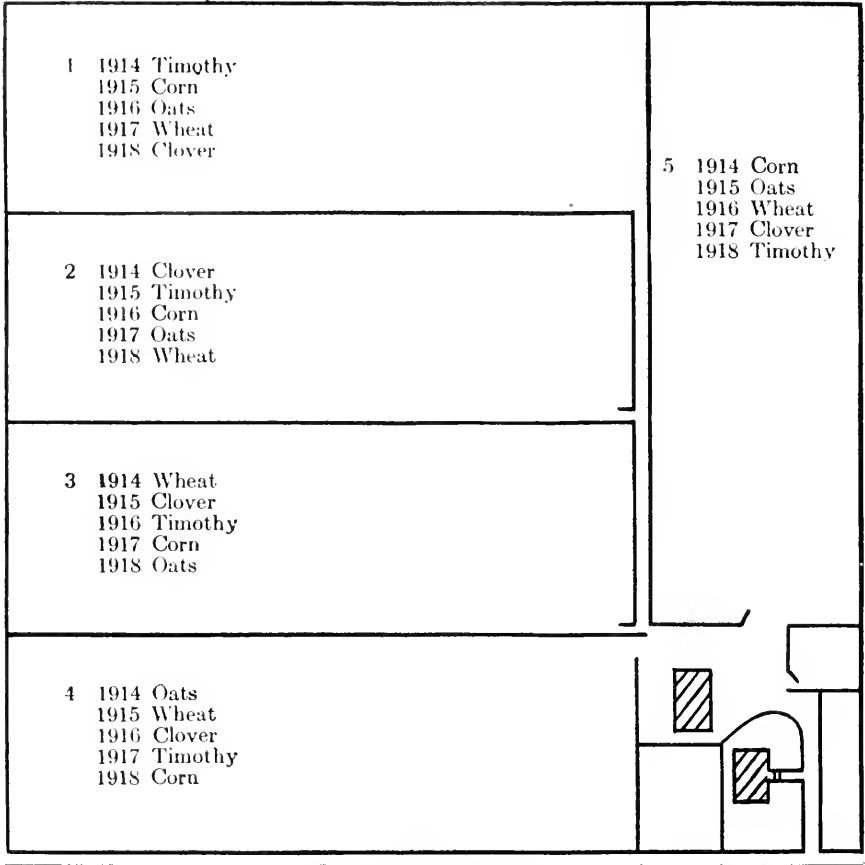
1 1914 Timothy
1915 Corn
1916 Oats
1917 Wheat
1918 Clover

5 1914 Corn
1915 Oats
1916 Wheat
1917 Clover
1918 Timothy

2 1914 Clover
1915 Timothy
1916 Corn
1917 Oats
1918 Wheat

3 1914 Wheat
1915 Clover
1916 Timothy
1917 Corn
1918 Oats

4 1914 Oats
1915 Wheat
1916 Clover
1917 Timothy
1918 Corn